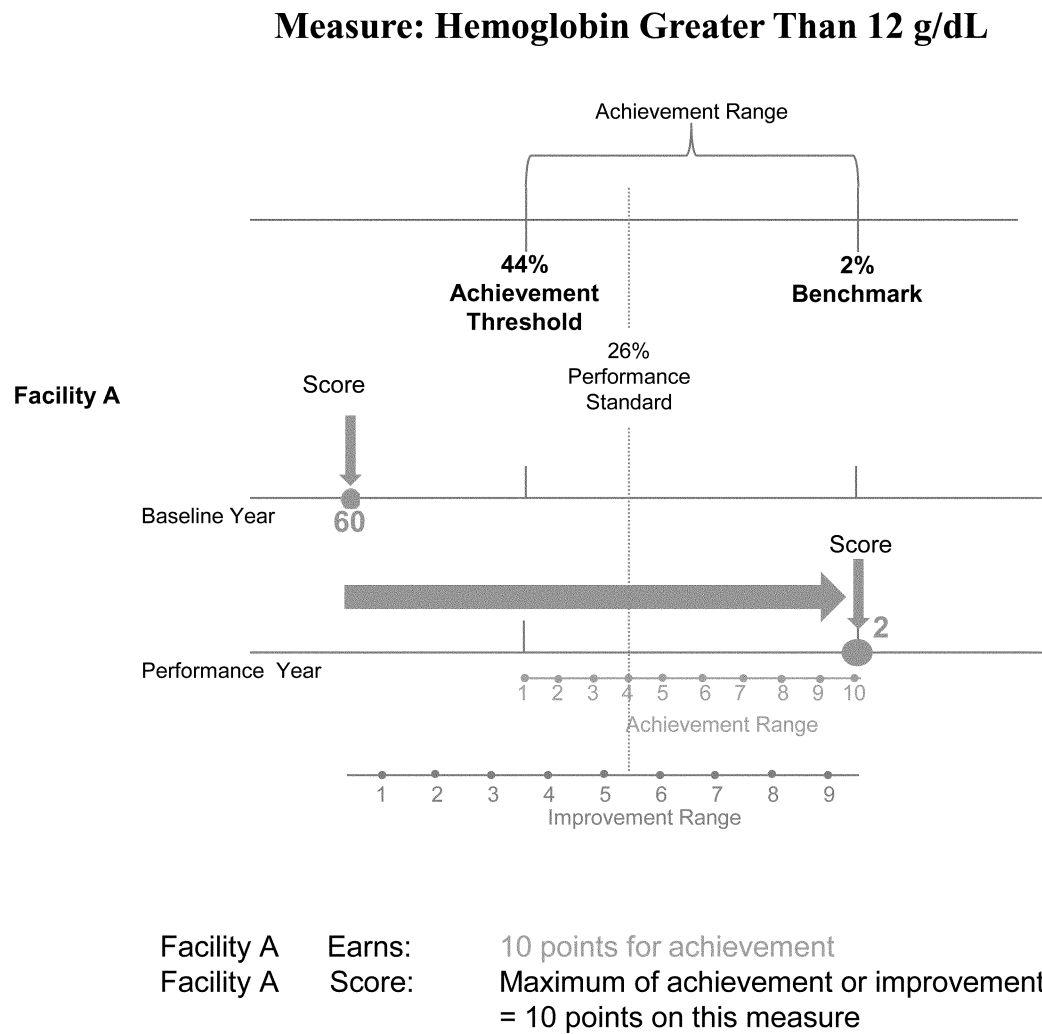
Measure: Hemoglobin Greater Than 12 g/dL

Achievement Range

44%
Achievement Threshold

2%
Benchmark

26%
Performance Standard

Facility A

Score

Baseline Year

60

Score

2

Performance Year

1 2 3 4 5 6 7 8 9 10
Achievement Range

1 2 3 4 5 6 7 8 9
Improvement Range

Facility A Earns: 10 points for achievement
Facility A Score: Maximum of achievement or improvement = 10 points on this measure